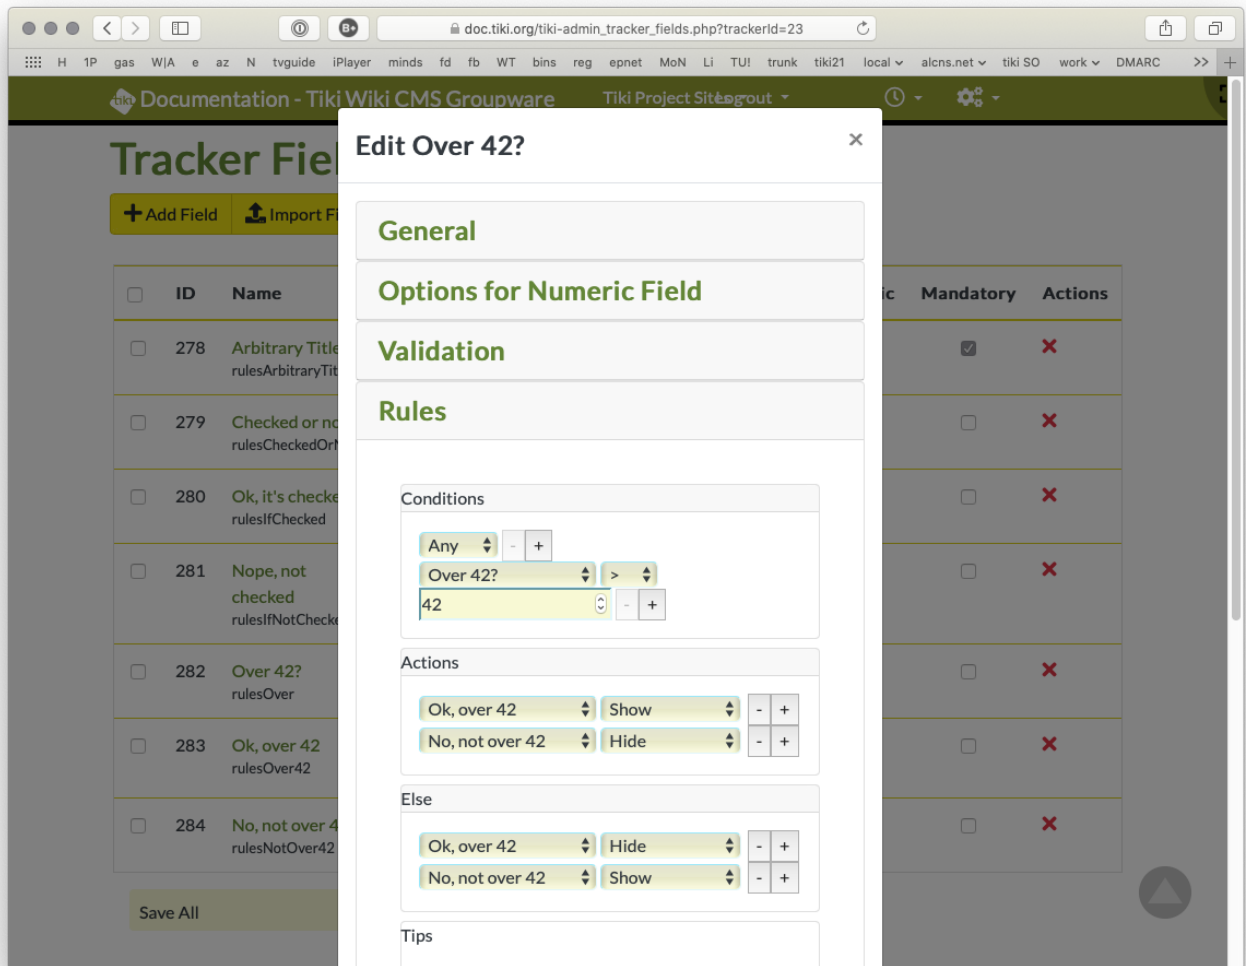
doc.tiki.org/tiki-admin_tracker_fields.php?trackerId=23

H 1P gas W|A e az N tvguide iPlayer minds fd fb WT bins reg epnet MoN Li TU! trunk tiki21 local alcns.net tiki SO work DMARC >>

Documentation - Tiki Wiki CMS Groupware Tiki Project Site Logout

Tracker Fiel

Add Field Import Fi

| | ID | Name | ic | Mandatory | Actions |
|---|---|---|---|---|---|
| | 278 | Arbitrary Title rulesArbitraryTit | | | ✕ |
| | 279 | Checked or nc rulesCheckedOrN | | | ✕ |
| | 280 | Ok, it's checke rulesIfChecked | | | ✕ |
| | 281 | Nope, not checked rulesIfNotChecke | | | ✕ |
| | 282 | Over 42? rulesOver | | | ✕ |
| | 283 | Ok, over 42 rulesOver42 | | | ✕ |
| | 284 | No, not over 4 rulesNotOver42 | | | ✕ |

Save All

Edit Over 42?

×

General

Options for Numeric Field

Validation

Rules

Conditions

Any - +

Over 42? >

42 - +

Actions

Ok, over 42 Show - +

No, not over 42 Hide - +

Else

Ok, over 42 Hide - +

No, not over 42 Show - +

Tips